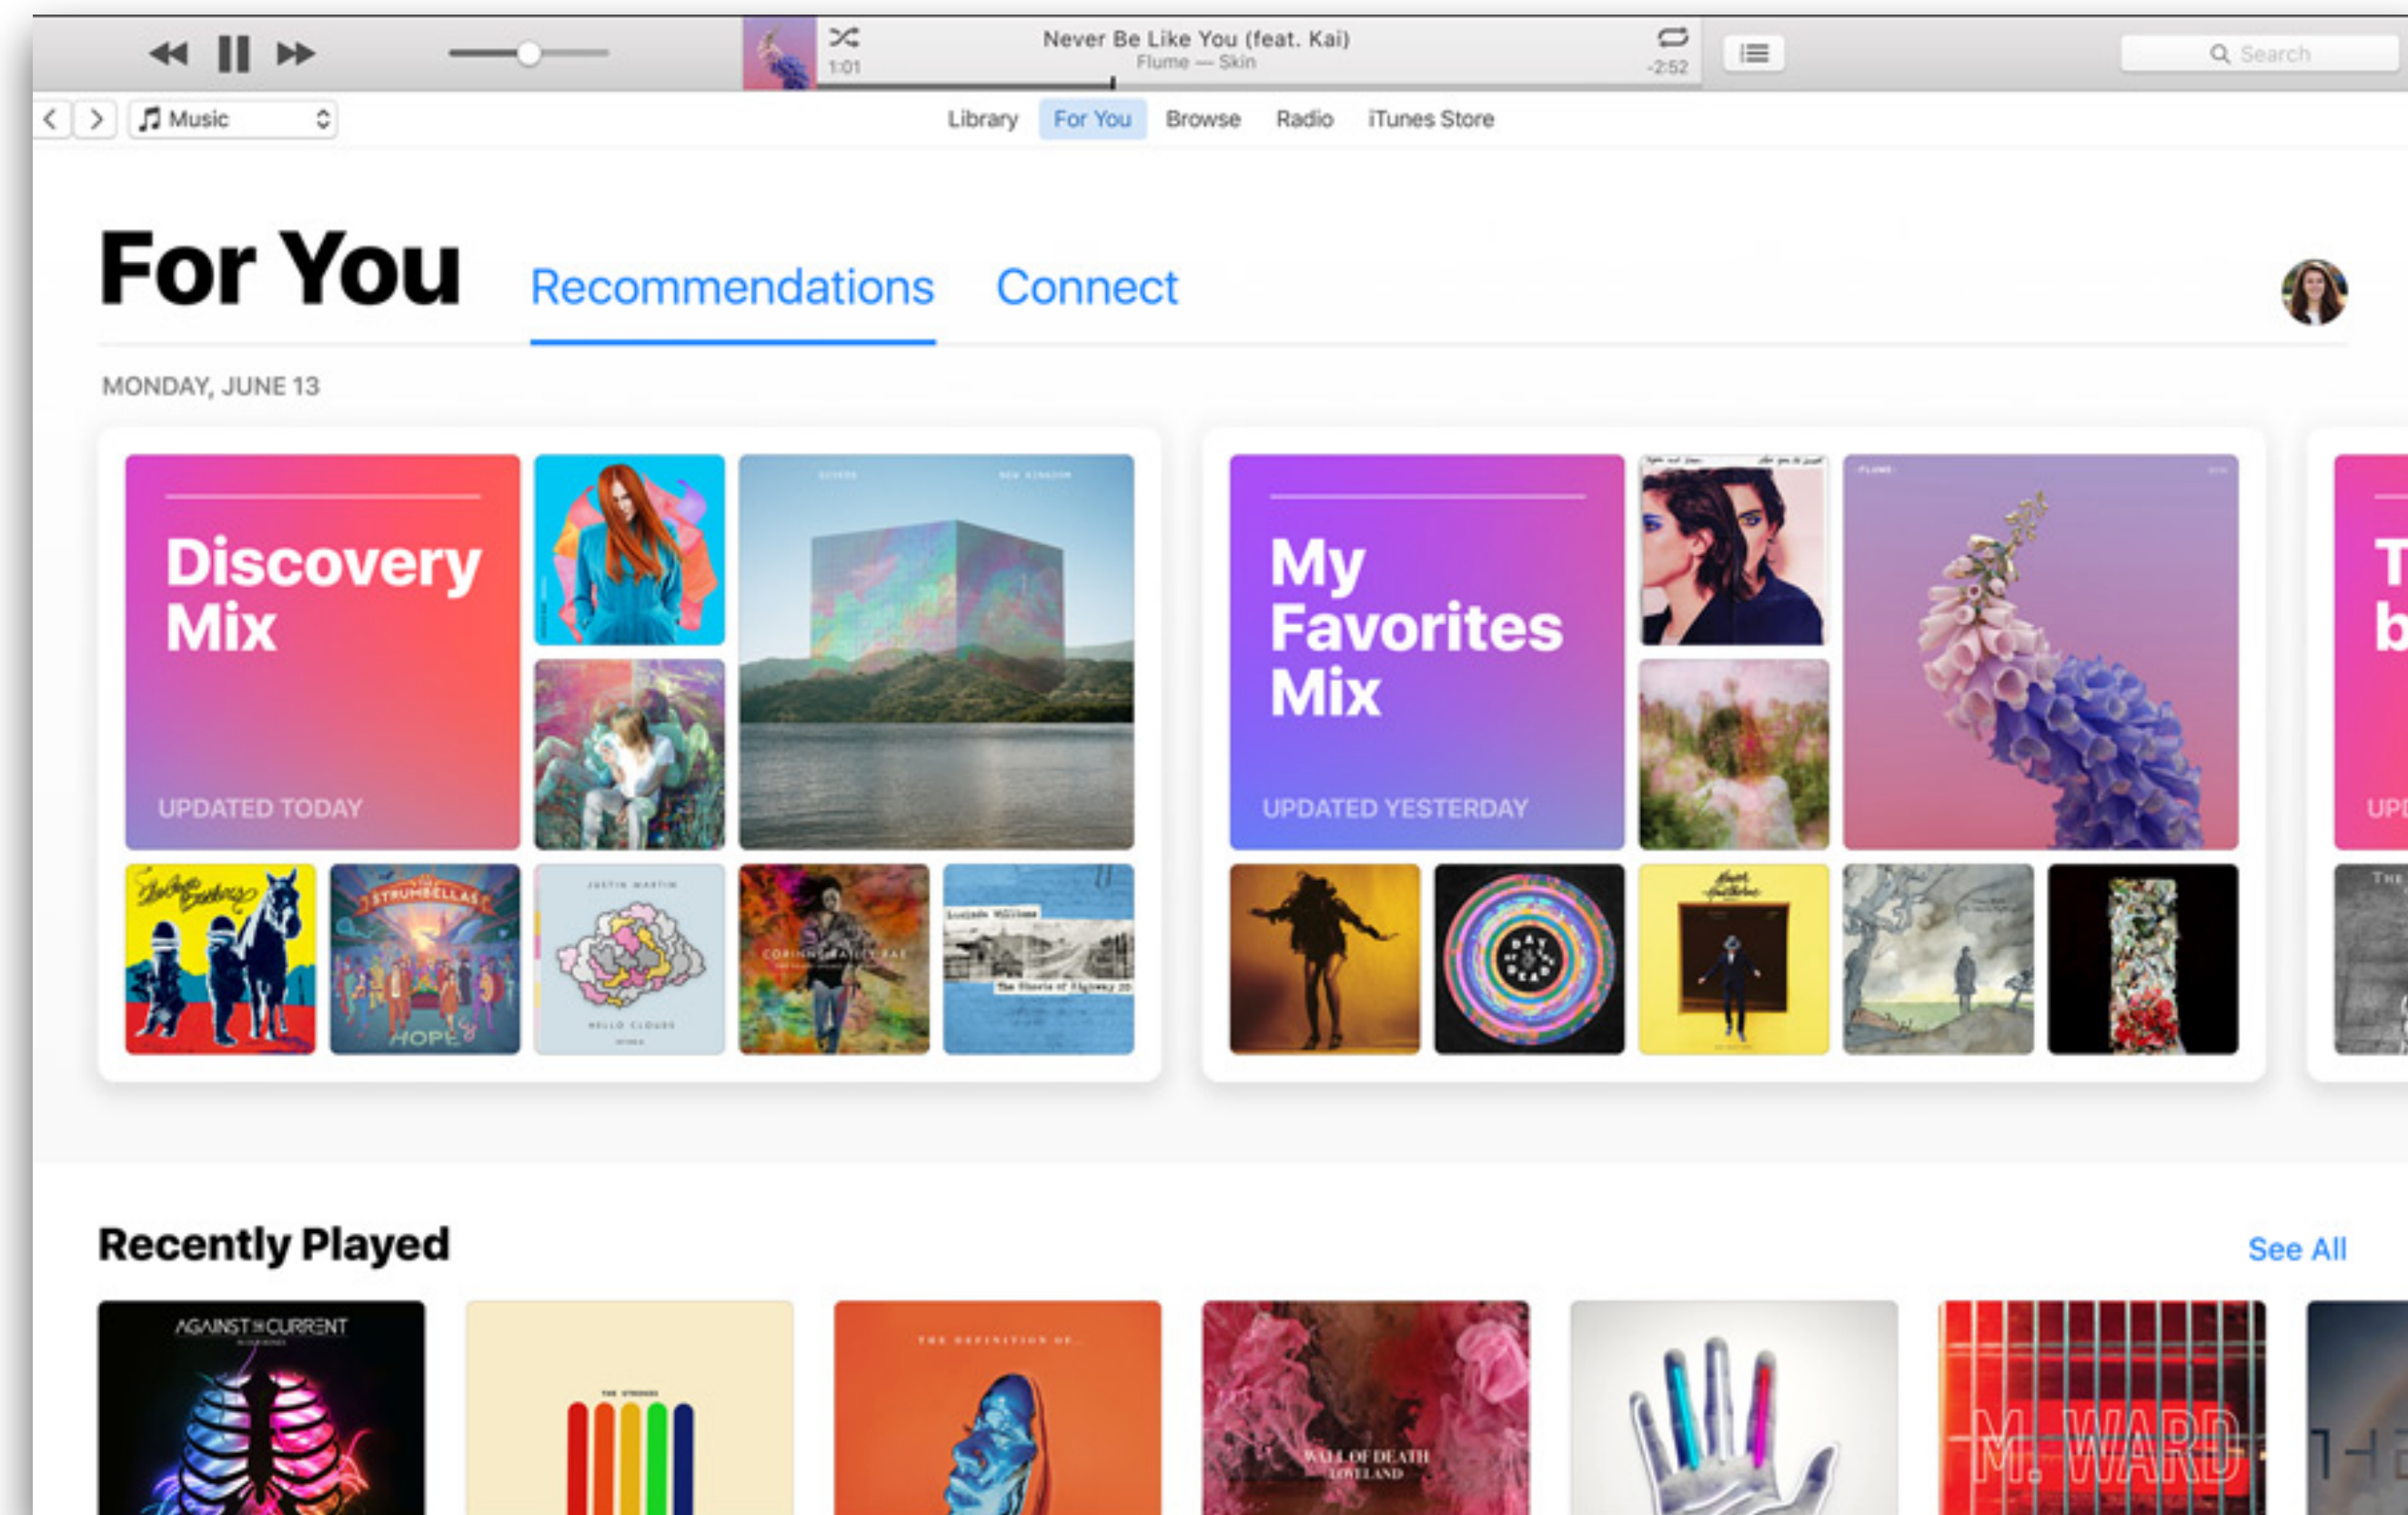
Never Be Like You (feat. Kai)
Flume — Skin
1:01
-2:52

Search

Music

Library For You Browse Radio iTunes Store

For You Recommendations Connect

MONDAY, JUNE 13

Discovery Mix
UPDATED TODAY

My Favorites Mix
UPDATED YESTERDAY

T
b
UPD

STRUMBELLAS
HOPE

CORINNE BAILEY RAE

Recently Played
See All

AGAINST THE CURRENT

M. WARD